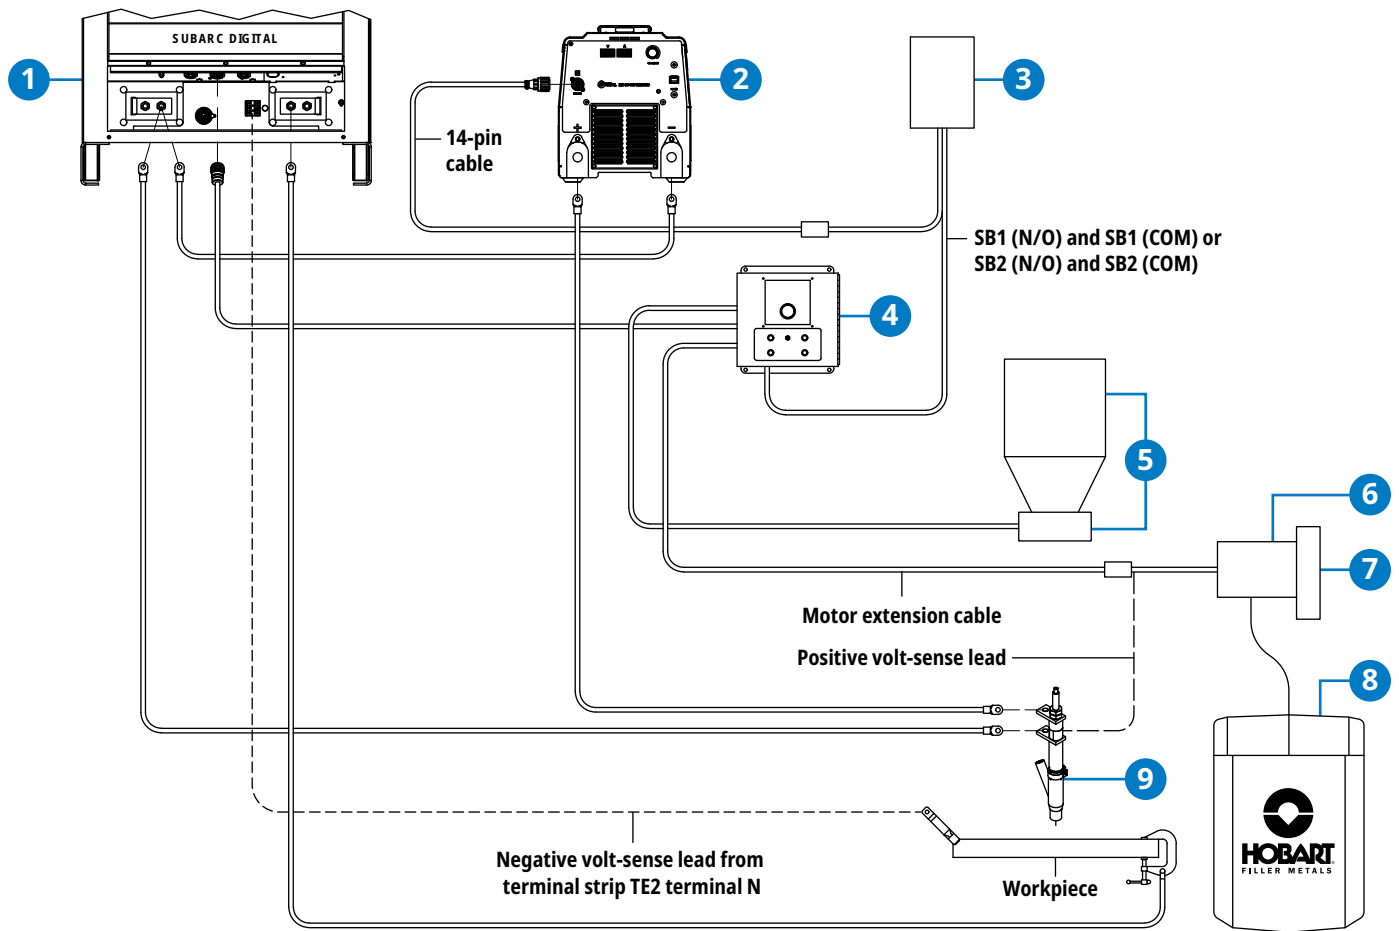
SUBARC DIGITAL

1

2

3

14-pin cable

SB1 (N/O) and SB1 (COM) or SB2 (N/O) and SB2 (COM)

4

5

6

7

Motor extension cable

Positive volt-sense lead

8

9

Negative volt-sense lead from terminal strip TE2 terminal N

Workpiece

HOBART
FILLER METALS